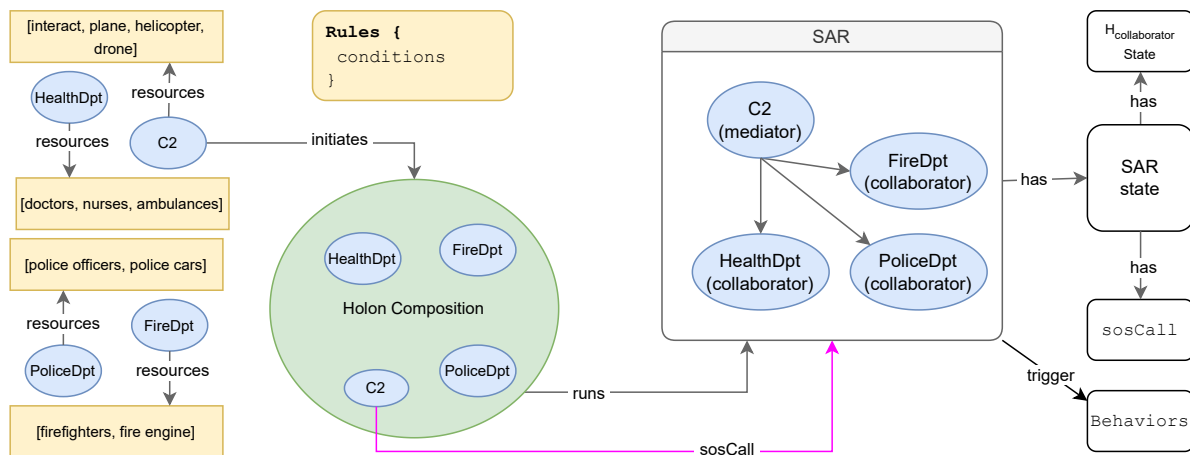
[interact, plane, helicopter, drone]

HealthDpt

resources

C2

resources

[doctors, nurses, ambulances]

[police officers, police cars]

resources

FireDpt

PoliceDpt

resources

[firefighters, fire engine]

Rules {
conditions
}

initiates

HealthDpt

FireDpt

Holon Composition

C2

PoliceDpt

runs

sosCall

SAR

C2
(mediator)

FireDpt
(collaborator)

HealthDpt
(collaborator)

PoliceDpt
(collaborator)

has

trigger

$H_{collaborator}$
State

has

SAR
state

has

sosCall

Behaviors